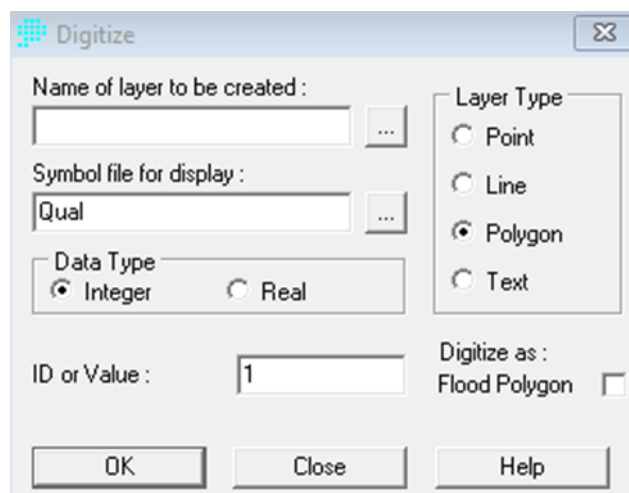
Digitize

Name of layer to be created :

...

Symbol file for display :

Qual

...

Data Type

Integer

Real

Layer Type

Point

Line

Polygon

Text

ID or Value :

1

Digitize as :

Flood Polygon

OK

Close

Help